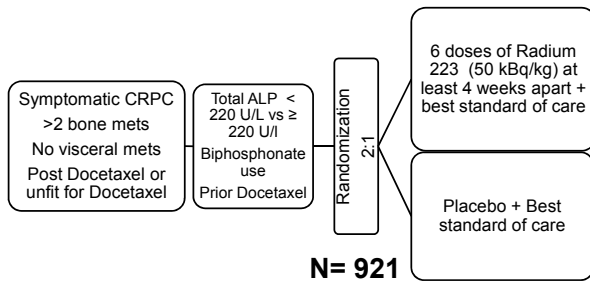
Symptomatic CRPC
>2 bone mets
No visceral mets
Post Docetaxel or unfit for Docetaxel

Total ALP < 220 U/L vs ≥ 220 U/l
Biphosphonate use
Prior Docetaxel

Randomization 2:1

6 doses of Radium 223 (50 kBq/kg) at least 4 weeks apart + best standard of care

Placebo + Best standard of care

N= 921